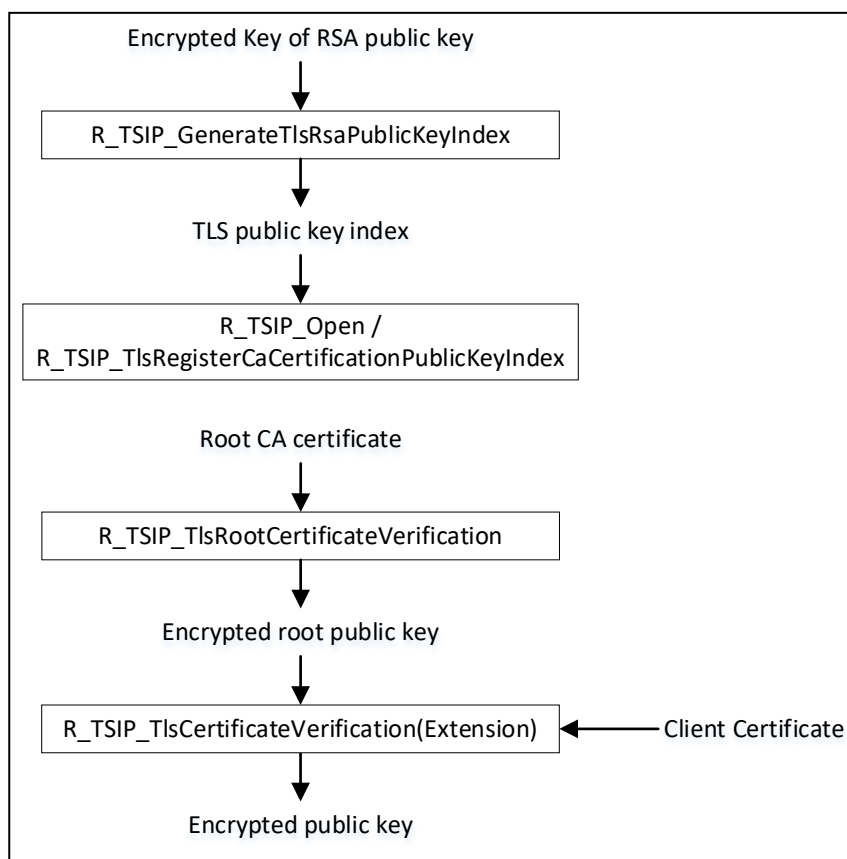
Encrypted Key of RSA public key

R_TSIP_GenerateTlsRsaPublicKeyIndex

TLS public key index

R_TSIP_Open / R_TSIP_TlsRegisterCaCertificationPublicKeyIndex

Root CA certificate

R_TSIP_TlsRootCertificateVerification

Encrypted root public key

R_TSIP_TlsCertificateVerification(Extension)

Client Certificate

Encrypted public key